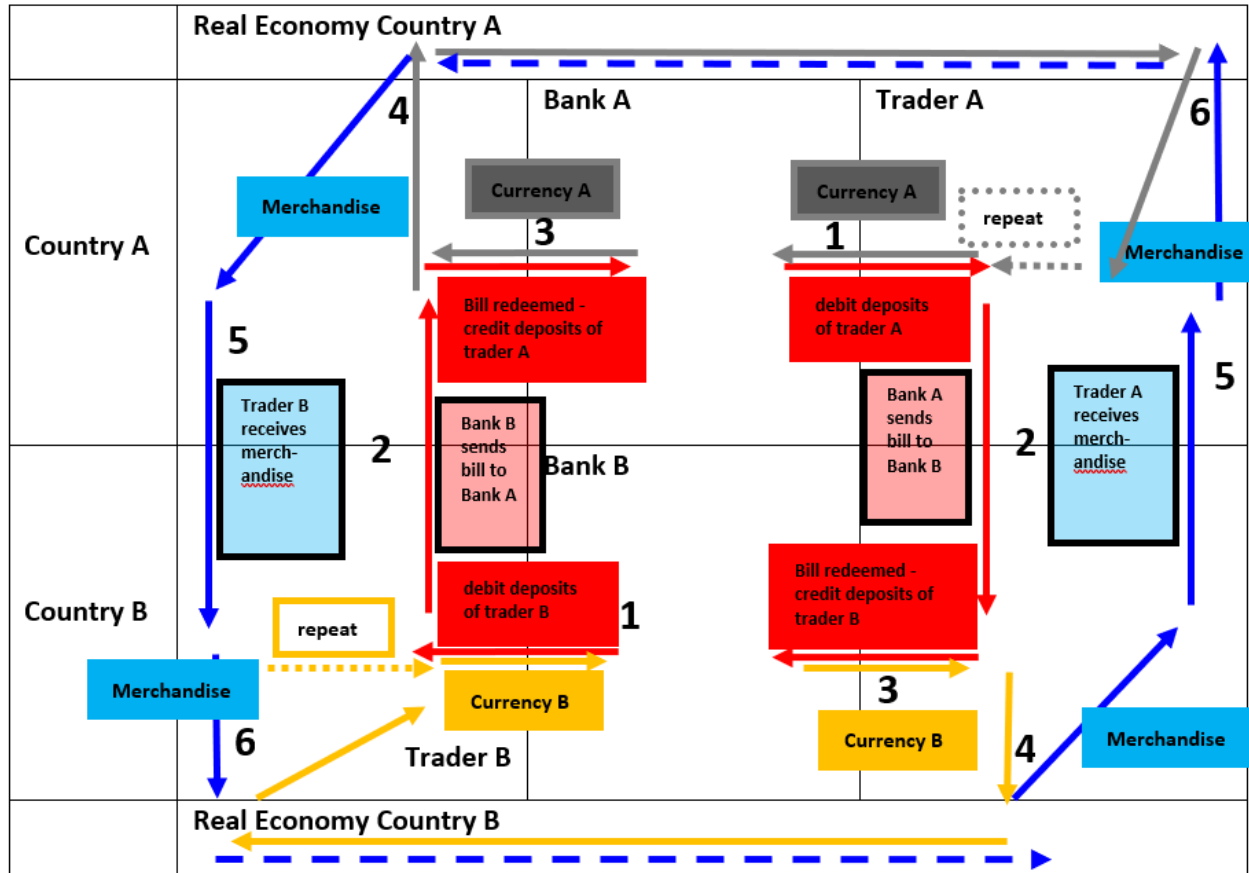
Real Economy Country A

Bank A

Trader A

4

6

Merchandise

Currency A

Currency A

repeat

Country A

3

1

Merchandise

Bill redeemed - credit deposits of trader A

debit deposits of trader A

5

5

Trader B receives merch-andise

Bank B sends bill to Bank A

Bank A sends bill to Bank B

Trader A receives merch-andise

2

Bank B

2

Country B

debit deposits of trader B

1

Bill redeemed - credit deposits of trader B

repeat

Merchandise

3

Currency B

6

Currency B

4

Trader B

Merchandise

Real Economy Country B